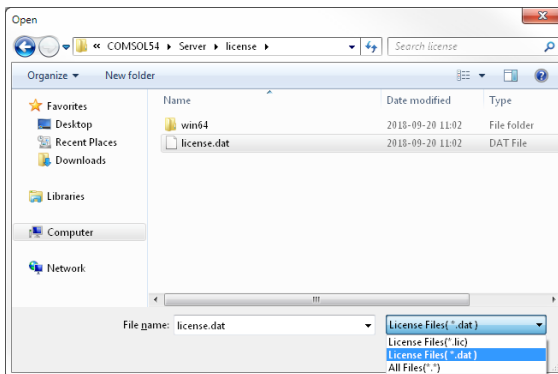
Open

« COMSOL54 ▸ Server ▸ license ▸

Search license

Organize ▾ New folder

Favorites
Desktop
Recent Places
Downloads

Libraries

Computer

Network

| Name | Date modified | Type |
|---|---|---|
| win64 | 2018-09-20 11:02 | File folder |
| license.dat | 2018-09-20 11:02 | DAT File |

File name: license.dat

License Files(*.dat)

License Files(*.lic)
License Files(*.dat)
All Files(*.*)